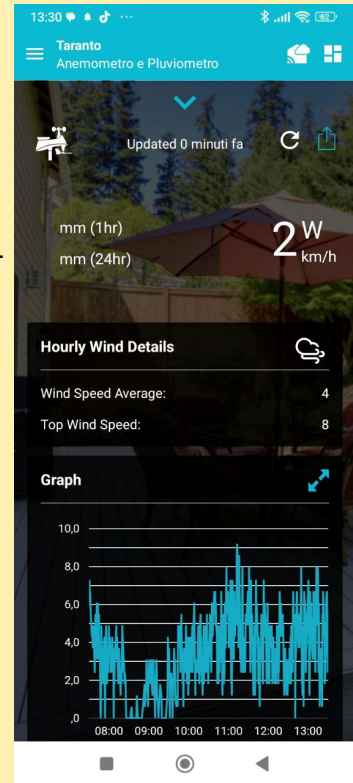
13:30

Taranto
Anemometro e Pluviometro

Updated 0 minuti fa

mm (1hr)
mm (24hr)

2 W km/h

Hourly Wind Details

Wind Speed Average: 4
Top Wind Speed: 8

Graph

10,0
8,0
6,0
4,0
2,0
,0
08:00 09:00 10:00 11:00 12:00 13:00